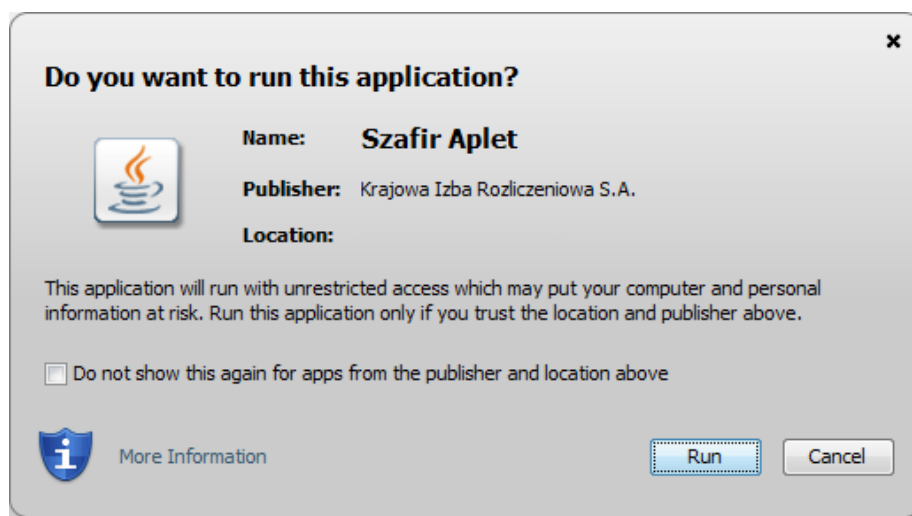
×

Do you want to run this application?

Name: Szafir Aplet

Publisher: Krajowa Izba Rozliczeniowa S.A.

Location:

This application will run with unrestricted access which may put your computer and personal information at risk. Run this application only if you trust the location and publisher above.

Do not show this again for apps from the publisher and location above

More Information

Run

Cancel